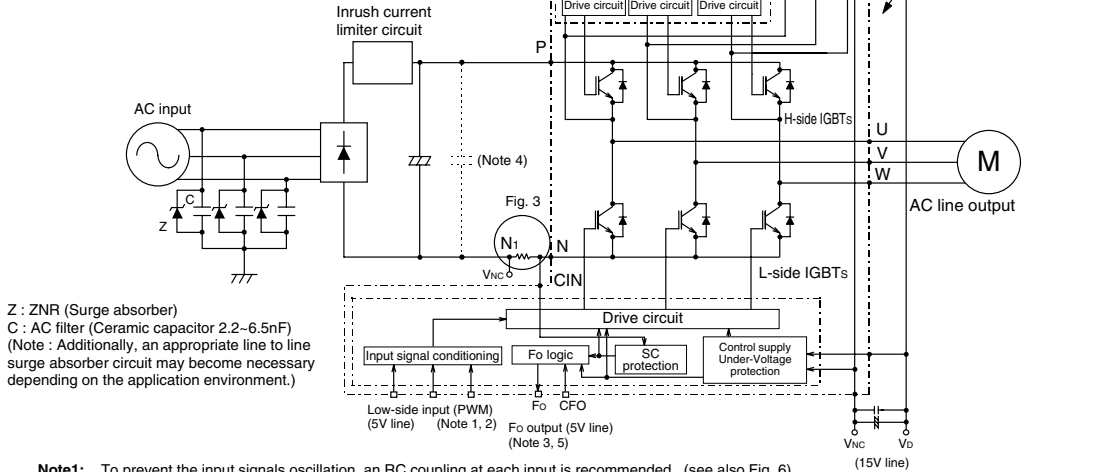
Drive circuit Drive circuit Drive circuit

Inrush current limiter circuit

P

AC input

H-side IGBTs

U

V

M

W

(Note 4)

AC line output

Fig. 3

C

Z

$N_1$

N

$V_{NC}$

CIN

L-side IGBTs

Z : ZNR (Surge absorber)
C : AC filter (Ceramic capacitor 2.2~6.5nF)
(Note : Additionally, an appropriate line to line surge absorber circuit may become necessary depending on the application environment.)

Drive circuit

Input signal conditioning

Fo logic

SC protection

Control supply Under-Voltage protection

Low-side input (PWM) (5V line) (Note 1, 2)

Fo CFO

Fo output (5V line) (Note 3, 5)

$V_{NC}$ $V_D$

(15V line)

Note1: To prevent the input signals oscillation, an RC coupling at each input is recommended. (see also Fig. 6)